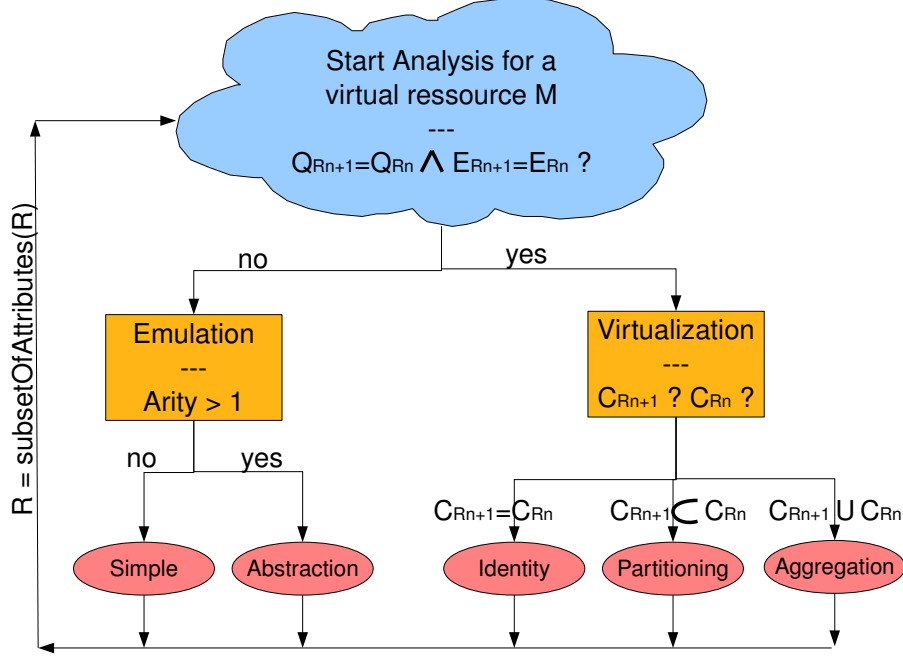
Start Analysis for a virtual ressource M
---
$Q_{Rn+1}=Q_{Rn} \wedge E_{Rn+1}=E_{Rn}$ ?

R = subsetOfAttributes(R)

no

yes

Emulation
---
Arity > 1

Virtualization
---
$C_{Rn+1}$ ? $C_{Rn}$ ?

no

yes

$C_{Rn+1}=C_{Rn}$

$C_{Rn+1} \subset C_{Rn}$

$C_{Rn+1} \cup C_{Rn}$

Simple

Abstraction

Identity

Partitioning

Aggregation